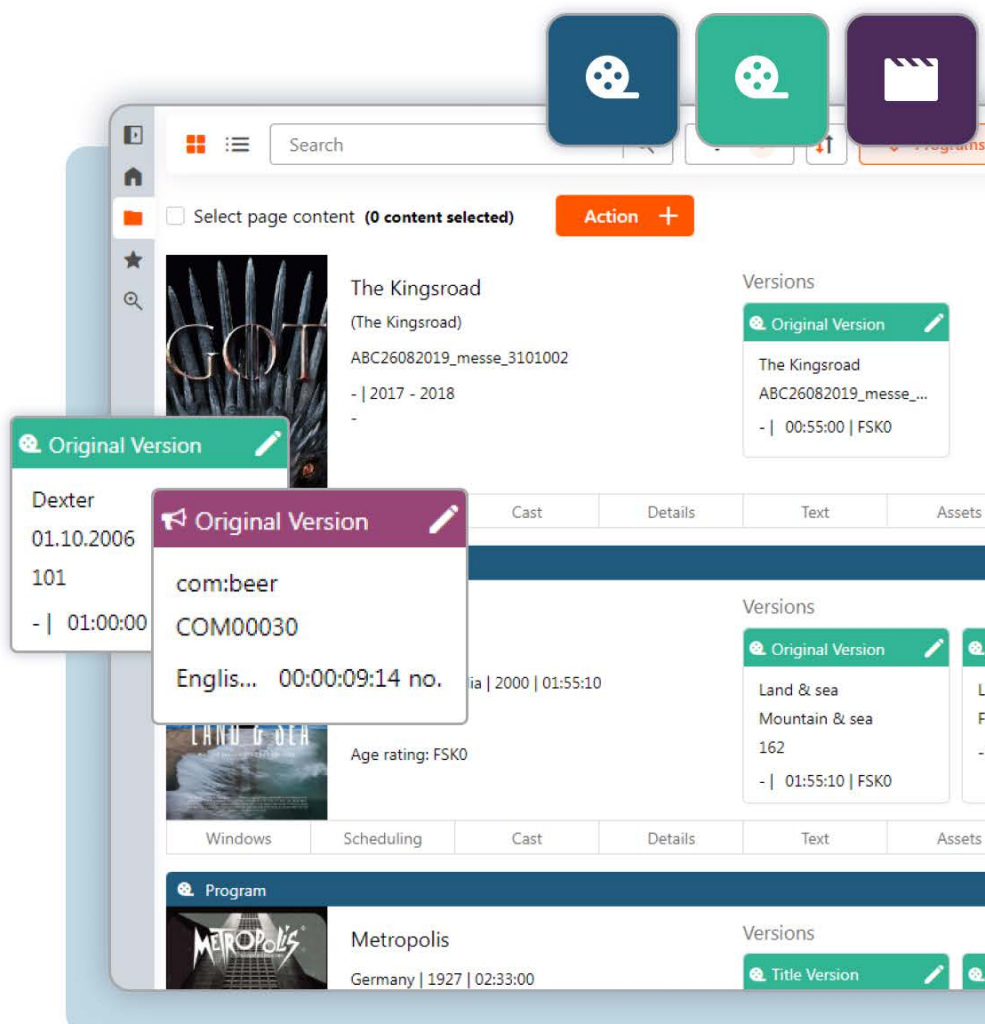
Search

Select page content (0 content selected)

Action +

The Kingsroad

(The Kingsroad)

ABC26082019_messe_3101002

- | 2017 - 2018

-

Versions

Original Version

The Kingsroad

ABC26082019_messe_...

- | 00:55:00 | FSK0

Original Version

Dexter

01.10.2006

101

- | 01:00:00

Original Version

com:beer

COM00030

Englis... 00:00:09:14 no.

Cast | Details | Text | Assets

ia | 2000 | 01:55:10

Age rating: FSK0

Versions

Original Version

Land & sea

Mountain & sea

162

- | 01:55:10 | FSK0

Windows | Scheduling | Cast | Details | Text | Assets

Program

Metropolis

Germany | 1927 | 02:33:00

Versions

Title Version